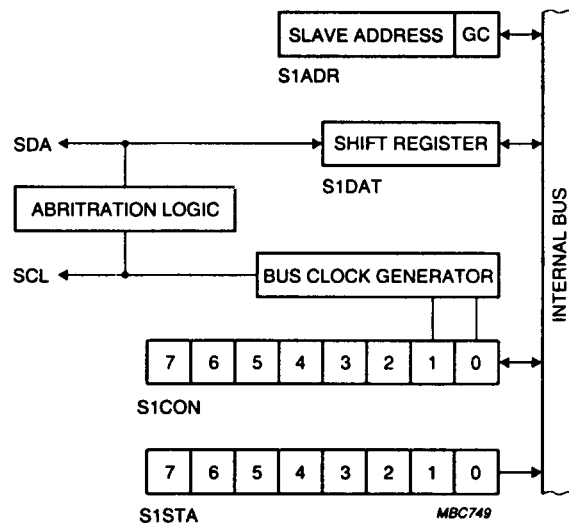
SLAVE ADDRESS GC
S1ADR

SDA
SHIFT REGISTER
S1DAT

ABRITRATION LOGIC

SCL
BUS CLOCK GENERATOR

INTERNAL BUS

| 7 | 6 | 5 | 4 | 3 | 2 | 1 | 0 |
|---|---|---|---|---|---|---|---|

S1CON

| 7 | 6 | 5 | 4 | 3 | 2 | 1 | 0 |
|---|---|---|---|---|---|---|---|

S1STA
MBC749